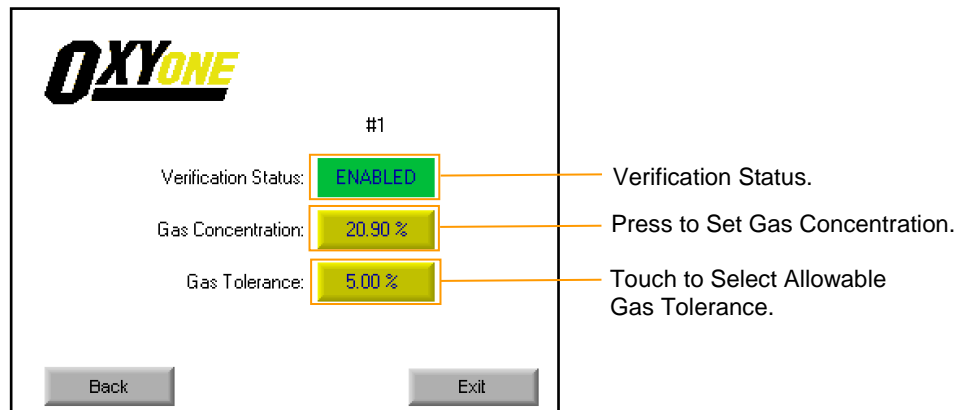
OXYONE

#1

Verification Status: ENABLED

Gas Concentration: 20.90 %

Gas Tolerance: 5.00 %

Back

Exit

Verification Status.

Press to Set Gas Concentration.

Touch to Select Allowable Gas Tolerance.